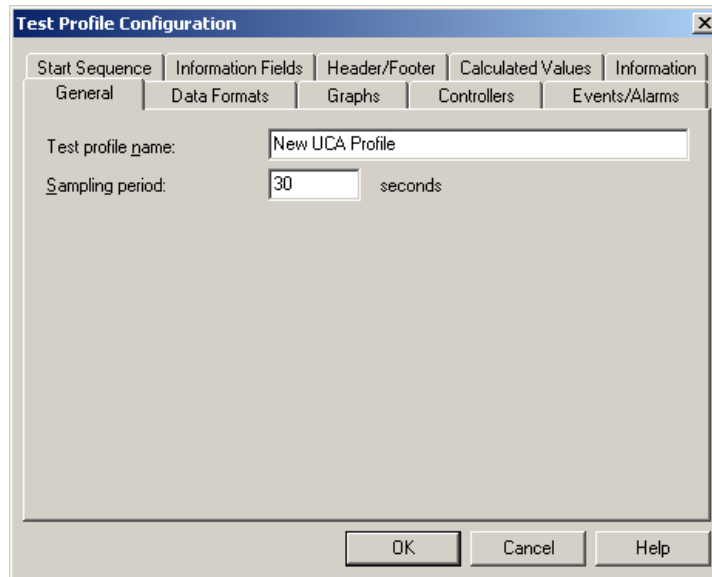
Test Profile Configuration

Start Sequence | Information Fields | Header/Footer | Calculated Values | Information
General | Data Formats | Graphs | Controllers | Events/Alarms

Test profile name: New UCA Profile

Sampling period: 30 seconds

OK Cancel Help